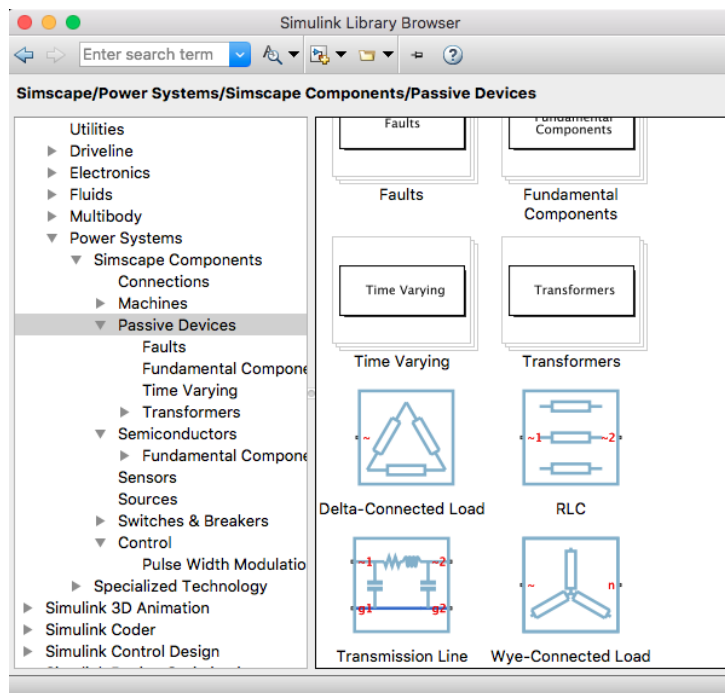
Simulink Library Browser

Enter search term

Simscape/Power Systems/Simscape Components/Passive Devices

Utilities
Driveline
Electronics
Fluids
Multibody
Power Systems
Simscape Components
Connections
Machines
Passive Devices
Faults
Fundamental Compone
Time Varying
Transformers
Semiconductors
Fundamental Compone
Sensors
Sources
Switches & Breakers
Control
Pulse Width Modulatio
Specialized Technology
Simulink 3D Animation
Simulink Coder
Simulink Control Design

Faults
Faults
Fundamental Components
Fundamental Components
Time Varying
Time Varying
Transformers
Transformers
~
Delta-Connected Load
~1 ~2
RLC
~1 ~2
g1 g2
Transmission Line
~ n
Wye-Connected Load